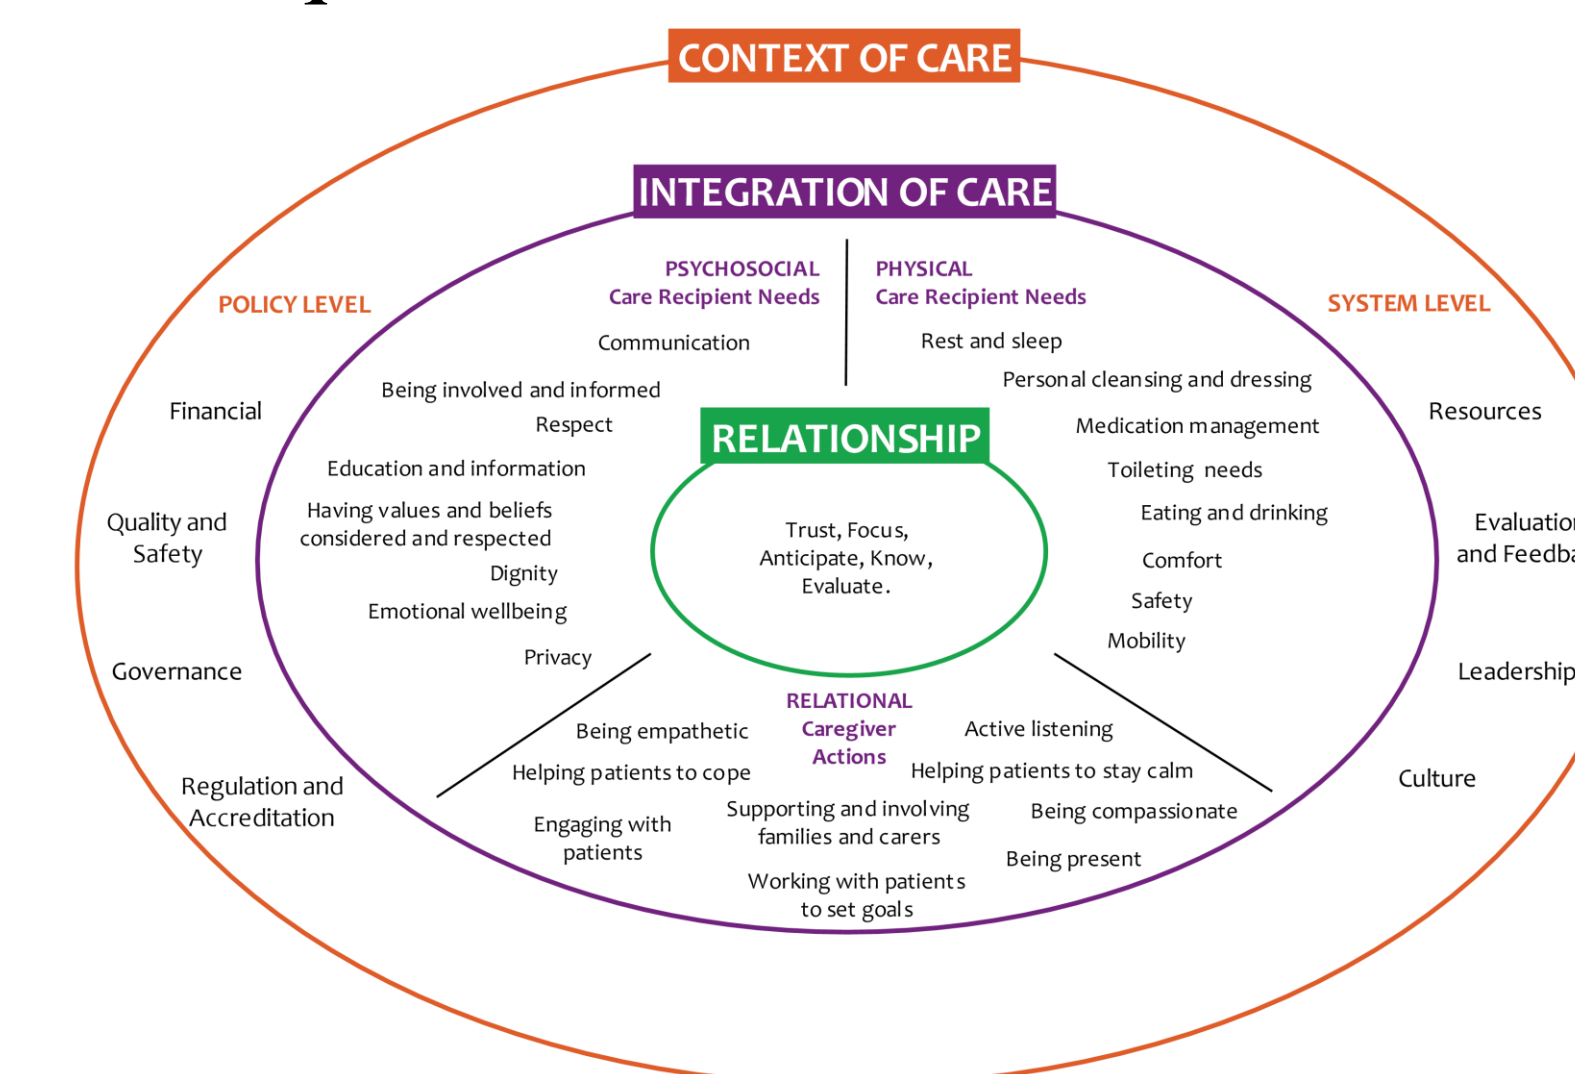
CONTEXT OF CARE

INTEGRATION OF CARE

POLICY LEVEL

Financial

Quality and Safety

Governance

Regulation and Accreditation

PSYCHOSOCIAL
Care Recipient Needs

Communication

Being involved and informed

Respect

Education and information

Having values and beliefs considered and respected

Dignity

Emotional wellbeing

Privacy

PHYSICAL
Care Recipient Needs

Rest and sleep

Personal cleansing and dressing

Medication management

Toileting needs

Eating and drinking

Comfort

Safety

Mobility

SYSTEM LEVEL

Resources

Evaluatio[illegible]
and Feedba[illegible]

Leadership

Culture

RELATIONSHIP

Trust, Focus, Anticipate, Know, Evaluate.

RELATIONAL
Caregiver
Actions

Being empathetic

Helping patients to cope

Engaging with patients

Supporting and involving families and carers

Working with patients to set goals

Active listening

Helping patients to stay calm

Being compassionate

Being present